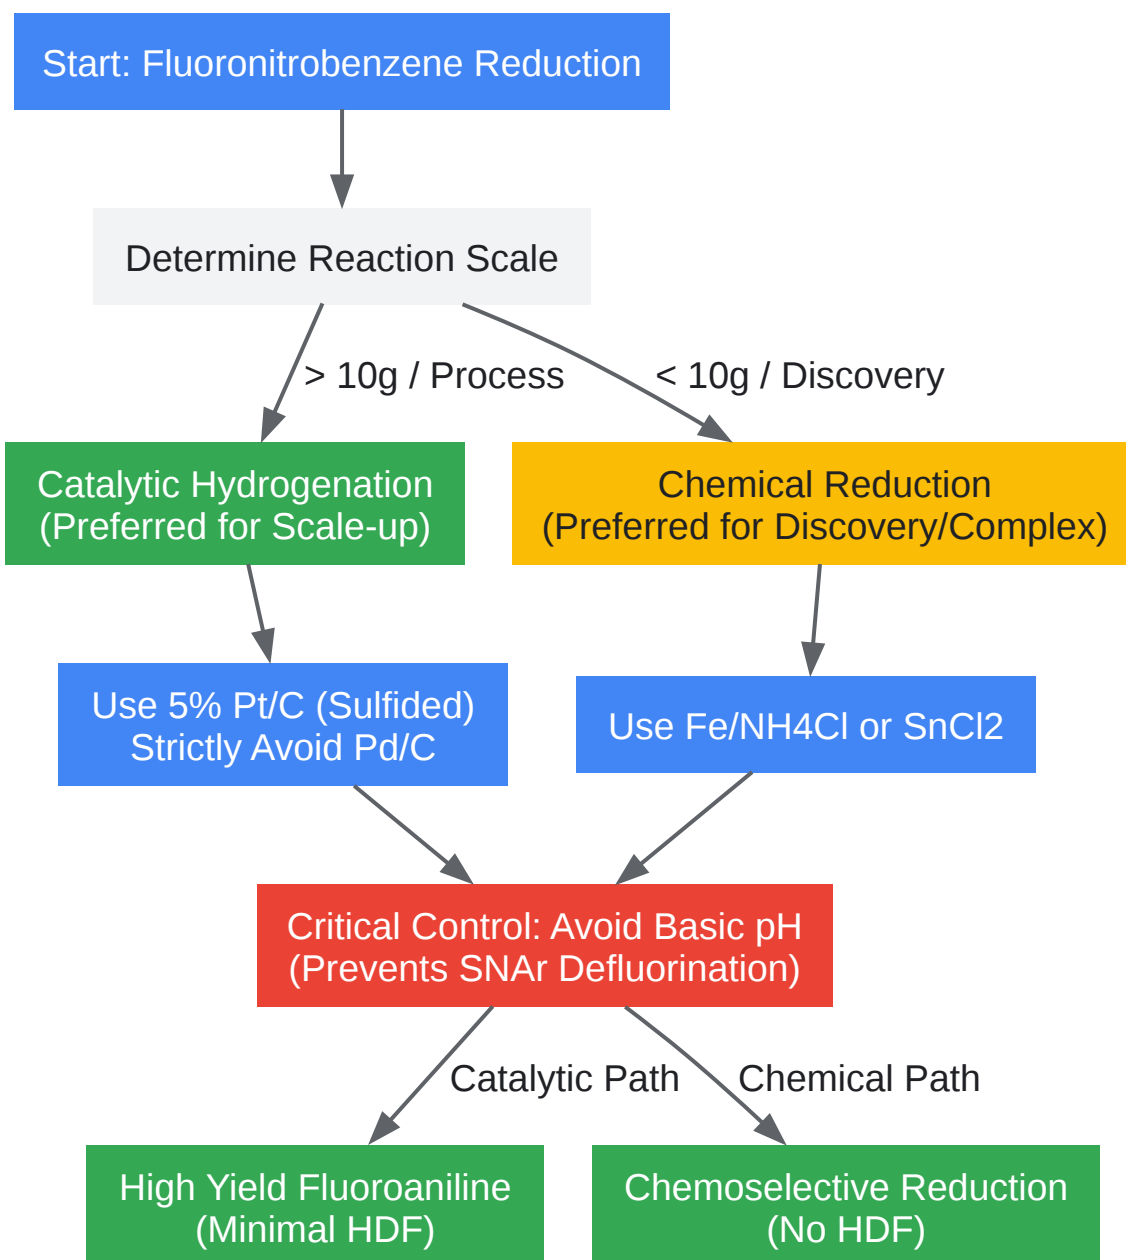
Start: Fluoronitrobenzene Reduction

Determine Reaction Scale

> 10g / Process

< 10g / Discovery

Catalytic Hydrogenation (Preferred for Scale-up)

Chemical Reduction (Preferred for Discovery/Complex)

Use 5% Pt/C (Sulfided) Strictly Avoid Pd/C

Use Fe/NH4Cl or SnCl2

Critical Control: Avoid Basic pH (Prevents SNAr Defluorination)

Catalytic Path

Chemical Path

High Yield Fluoroaniline (Minimal HDF)

Chemoselective Reduction (No HDF)